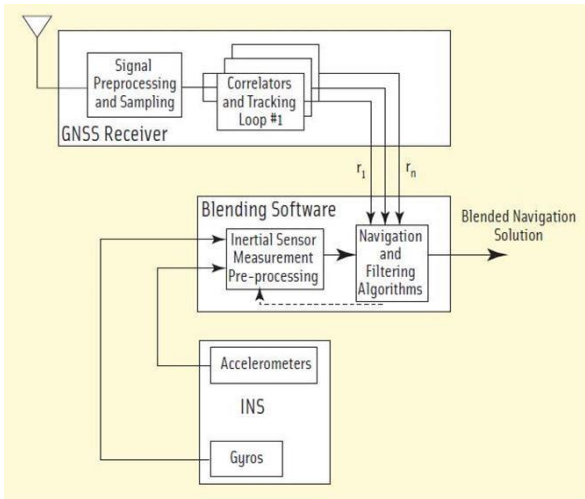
Signal Preprocessing and Sampling

Correlators and Tracking Loop #1

GNSS Receiver

$r_1$

$r_n$

Blending Software

Inertial Sensor Measurement Pre-processing

Navigation and Filtering Algorithms

Blended Navigation Solution

Accelerometers

INS

Gyros